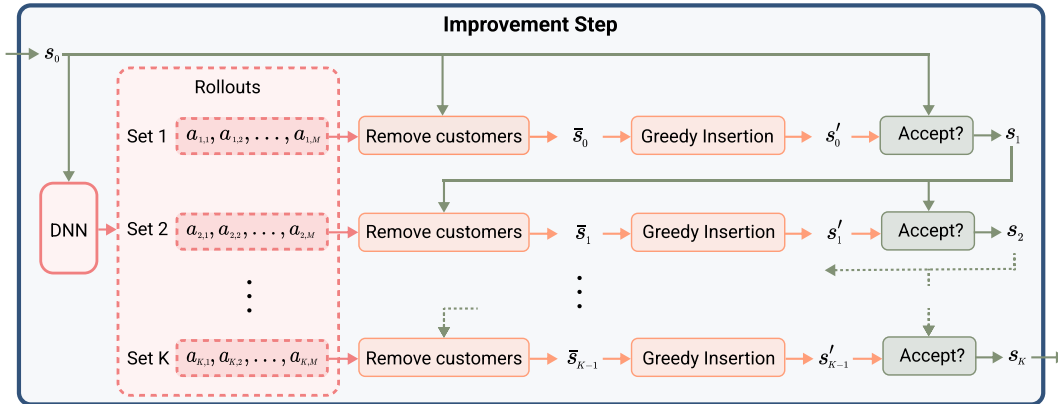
Improvement Step

$s_0$

DNN

Rollouts

Set 1 $a_{1,1}, a_{1,2}, \ldots, a_{1,M}$

Set 2 $a_{2,1}, a_{2,2}, \ldots, a_{2,M}$

Set K $a_{K,1}, a_{K,2}, \ldots, a_{K,M}$

Remove customers $\bar{s}_0$ Greedy Insertion $s_0'$ Accept? $s_1$

Remove customers $\bar{s}_1$ Greedy Insertion $s_1'$ Accept? $s_2$

Remove customers $\bar{s}_{K-1}$ Greedy Insertion $s_{K-1}'$ Accept? $s_K$